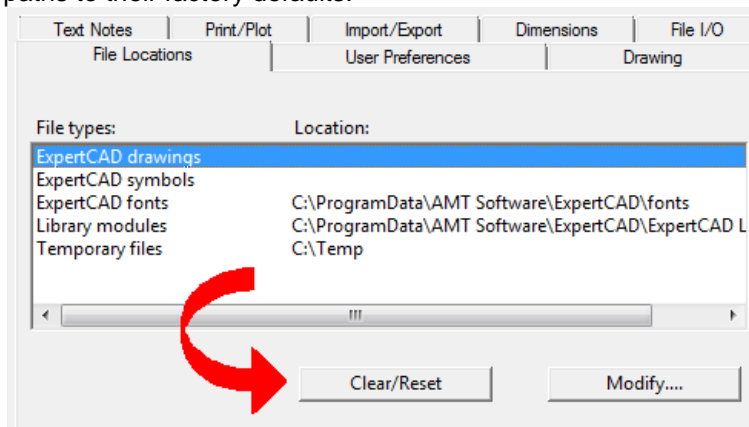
Text Notes | Print/Plot | Import/Export | Dimensions | File I/O
File Locations | User Preferences | Drawing

File types: Location:

ExpertCAD drawings
ExpertCAD symbols
ExpertCAD fonts C:\ProgramData\AMT Software\ExpertCAD\fonts
Library modules C:\ProgramData\AMT Software\ExpertCAD\ExpertCAD L
Temporary files C:\Temp

Clear/Reset

Modify....